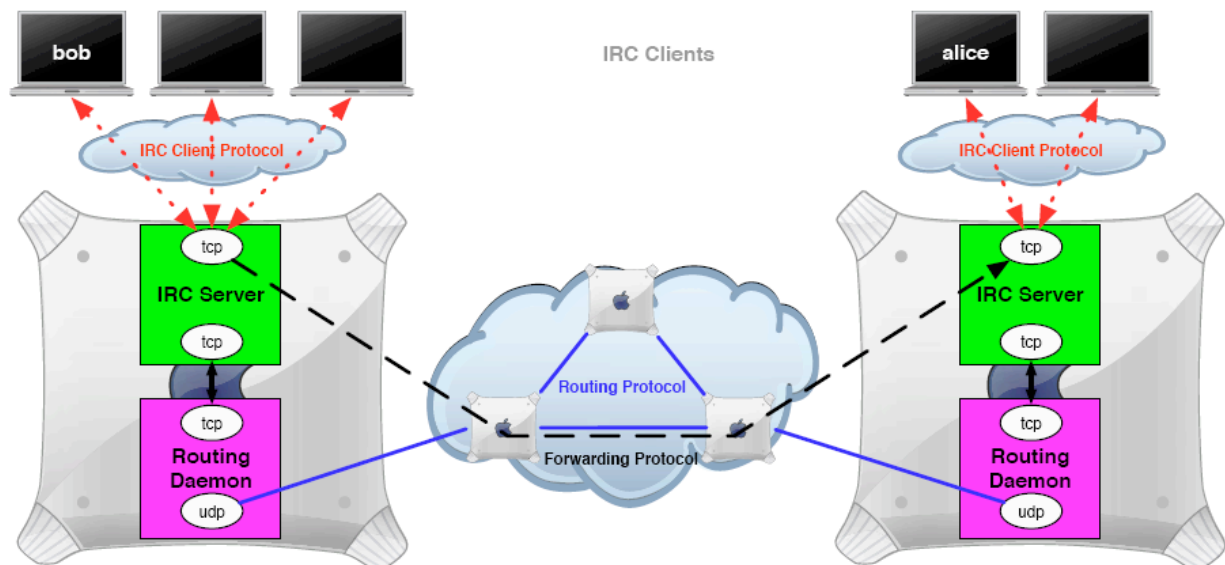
bob

IRC Clients

alice

IRC Client Protocol

IRC Client Protocol

tcp

IRC Server

tcp

tcp

Routing Daemon

udp

Routing Protocol

Forwarding Protocol

tcp

IRC Server

tcp

tcp

Routing Daemon

udp